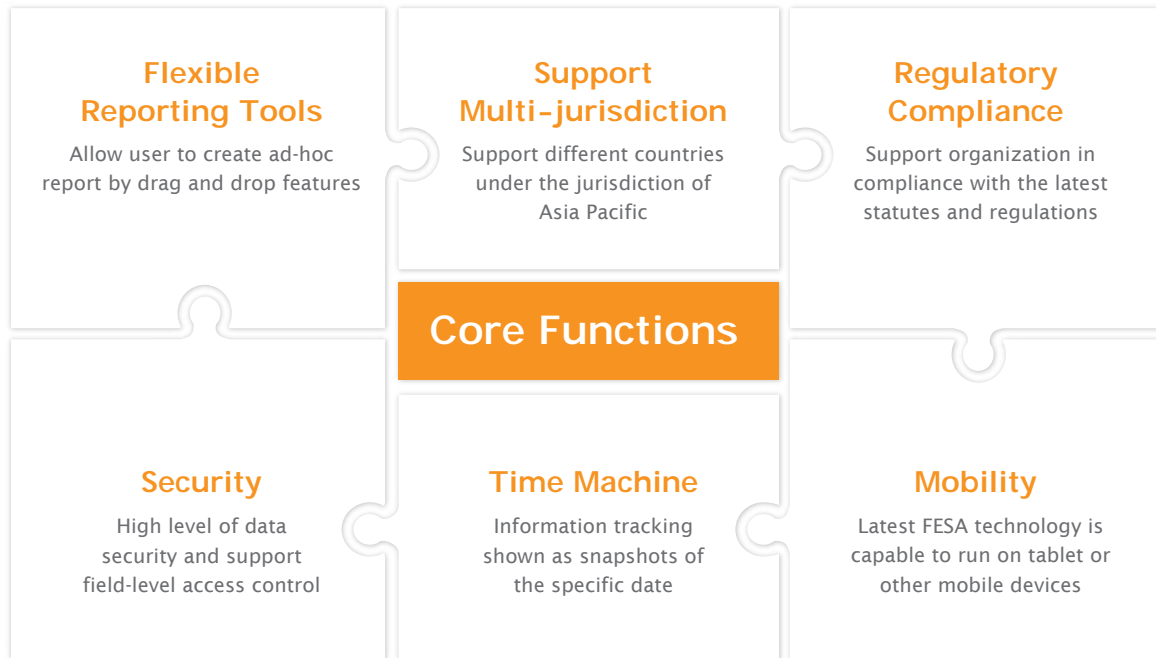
Flexible Reporting Tools

Allow user to create ad-hoc report by drag and drop features

Support Multi-jurisdiction

Support different countries under the jurisdiction of Asia Pacific

Regulatory Compliance

Support organization in compliance with the latest statutes and regulations

Core Functions

Security

High level of data security and support field-level access control

Time Machine

Information tracking shown as snapshots of the specific date

Mobility

Latest FESA technology is capable to run on tablet or other mobile devices